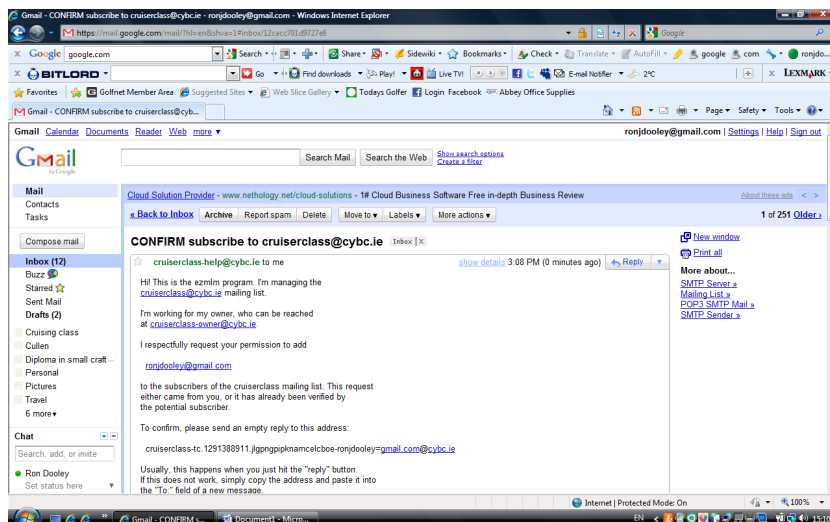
Gmail - CONFIRM subscribe to cruiserclass@cybc.ie - ronjdooley@gmail.com - Windows Internet Explorer

https://mail.google.com/mail/?hl=en&shva=1#inbox/12ccc701d9727e6

Google

Google google.com Search Share Sidewiki Bookmarks Check Translate AutoFill google com ronjdo

BITLORD Go Find downloads Play! Live TV! E-mail Notifier 2°C LEXMARK

Favorites Golfnet Member Area Suggested Sites Web Slice Gallery Todays Golfer Login Facebook Abbey Office Supplies

Gmail - CONFIRM subscribe to cruiserclass@cyb...

Page Safety Tools

Gmail Calendar Documents Reader Web more ▾

ronjdooley@gmail.com | Settings | Help | Sign out

Gmail by Google

Search Mail Search the Web Show search options Create a filter

Mail
Contacts
Tasks

Compose mail

Inbox (12)
Buzz
Starred
Sent Mail
Drafts (2)

Cruising class
Cullen
Diploma in small craft...
Personal
Pictures
Travel
6 more▾

Chat

Search, add, or invite

Ron Dooley
Set status here

Cloud Solution Provider - www.nethology.net/cloud-solutions - 1# Cloud Business Software Free in-depth Business Review

About these ads < >

« Back to Inbox Archive Report spam Delete Move to ▾ Labels ▾ More actions ▾

1 of 251 Older ›

CONFIRM subscribe to cruiserclass@cybc.ie Inbox | X

cruiserclass-help@cybc.ie to me show details 3:08 PM (0 minutes ago) Reply

Hi! This is the ezmlm program. I'm managing the cruiserclass@cybc.ie mailing list.

I'm working for my owner, who can be reached at cruiserclass-owner@cybc.ie.

I respectfully request your permission to add

ronjdooley@gmail.com

to the subscribers of the cruiserclass mailing list. This request either came from you, or it has already been verified by the potential subscriber.

To confirm, please send an empty reply to this address:

cruiserclass-tc.1291388911.jlgpngpipknamcelcboe-ronjdooley=gmail.com@cybc.ie

Usually, this happens when you just hit the "reply" button. If this does not work, simply copy the address and paste it into the "To:" field of a new message.

New window
Print all

More about...
SMTP Server »
Mailing List »
POP3 SMTP Mail »
SMTP Sender »

Internet | Protected Mode: On 100%

Gmail - CONFIRM s... Document1 - Micro... EN 15:10